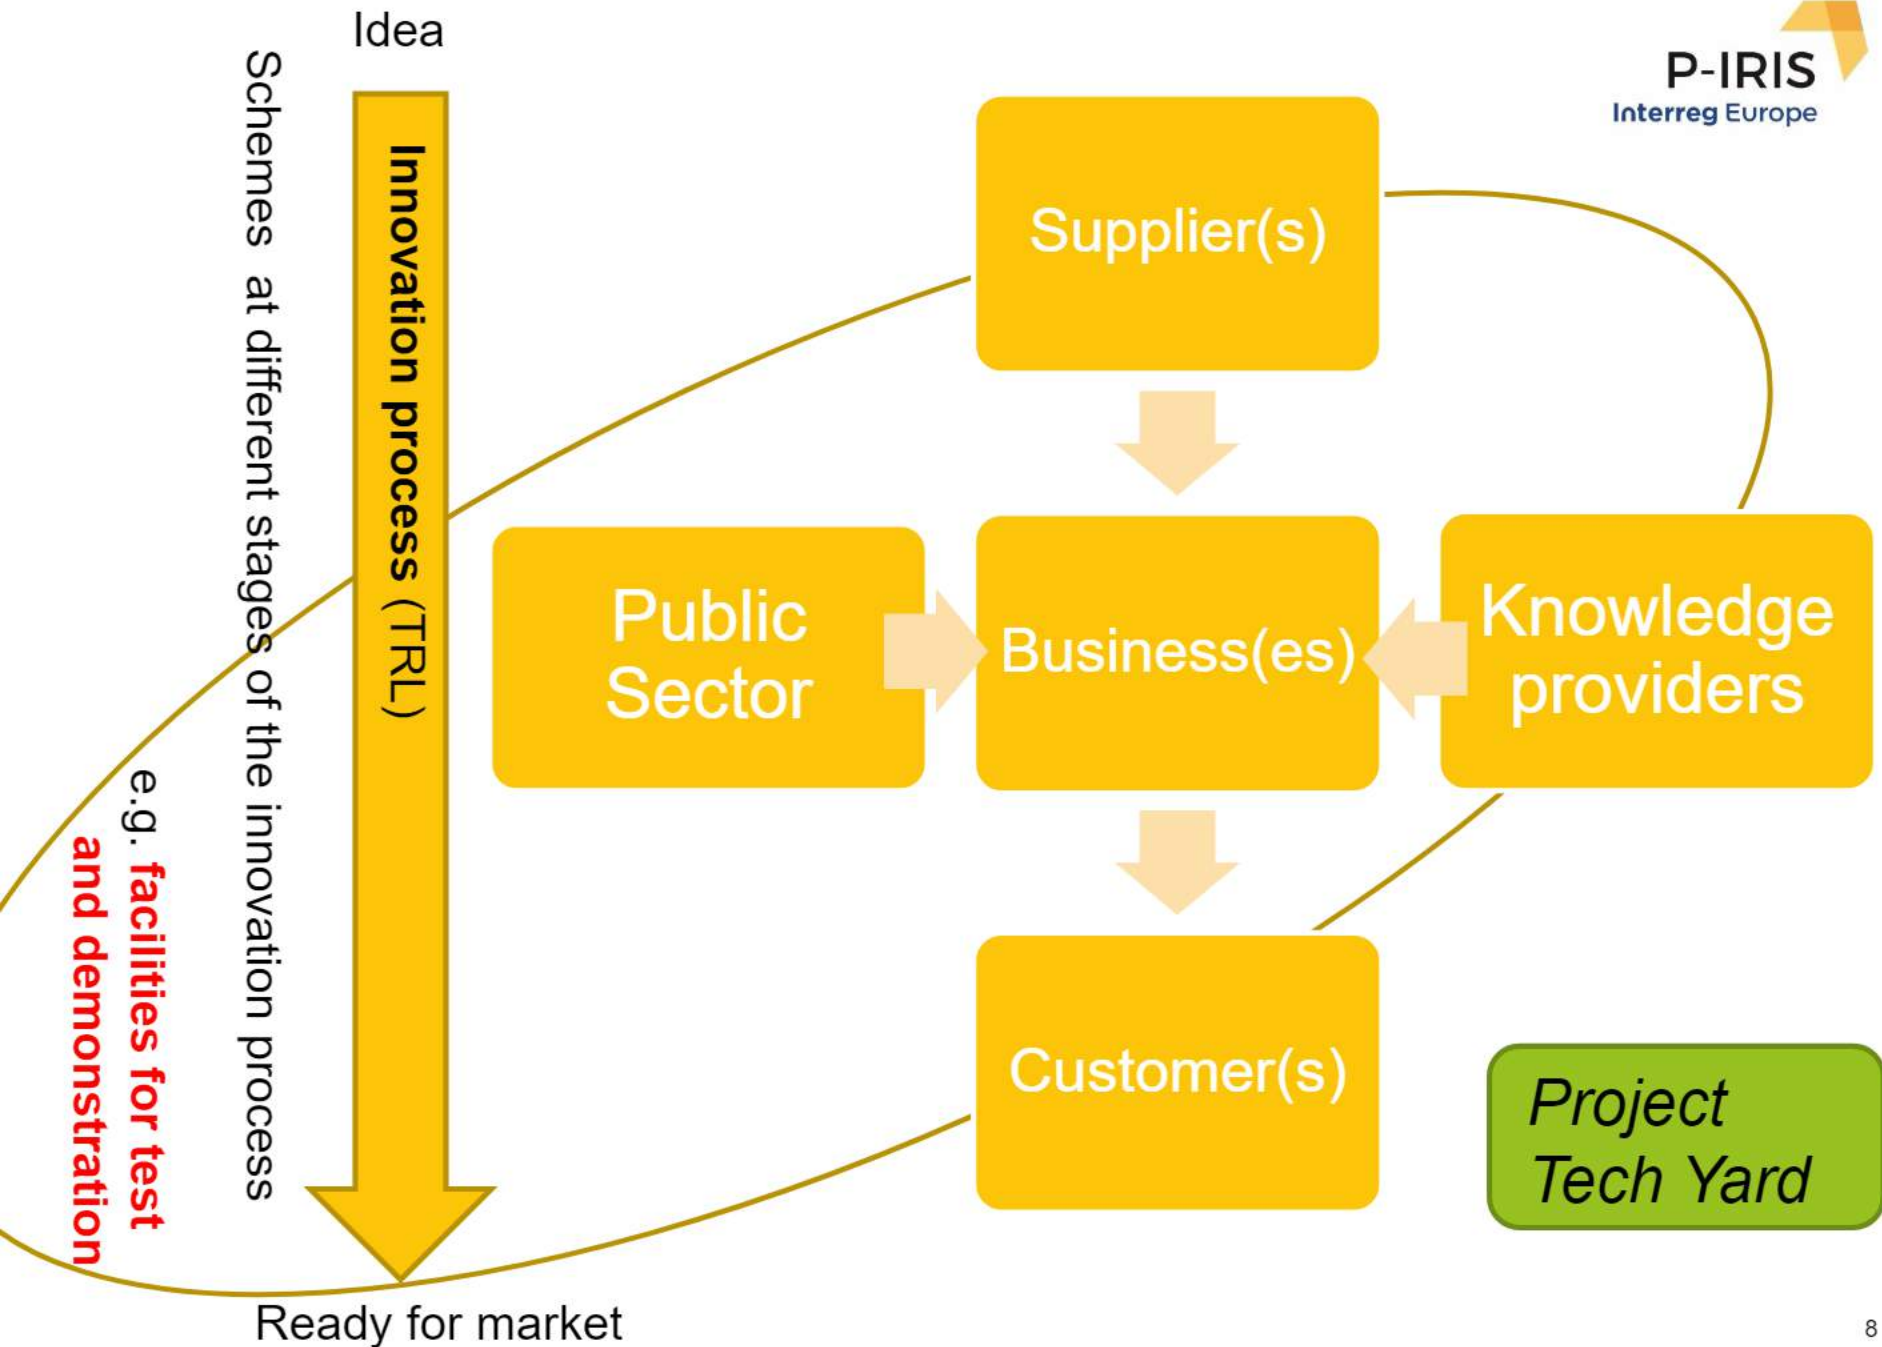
Idea

Innovation process (TRL)

Schemes at different stages of the innovation process

e.g. facilities for test and demonstration

Ready for market

P-IRIS
Interreg Europe

Supplier(s)

Public Sector

Business(es)

Knowledge providers

Customer(s)

Project Tech Yard

8